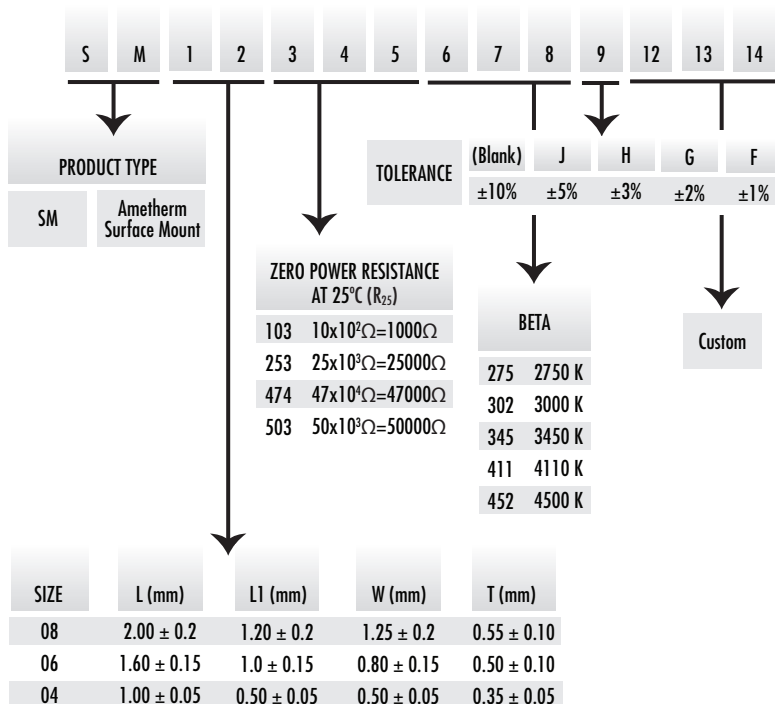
S M 1 2 3 4 5 6 7 8 9 12 13 14

PRODUCT TYPE

| SM | Ametherm Surface Mount |
|---|---|

| TOLERANCE | (Blank) | J | H | G | F |
|---|---|---|---|---|---|
| | ±10% | ±5% | ±3% | ±2% | ±1% |

ZERO POWER RESISTANCE AT 25°C ($R_{25}$)

| 103 | $10x10^2\Omega=1000\Omega$ |
|---|---|
| 253 | $25x10^3\Omega=25000\Omega$ |
| 474 | $47x10^4\Omega=47000\Omega$ |
| 503 | $50x10^3\Omega=50000\Omega$ |

BETA

| 275 | 2750 K |
|---|---|
| 302 | 3000 K |
| 345 | 3450 K |
| 411 | 4110 K |
| 452 | 4500 K |

Custom

| SIZE | L (mm) | L1 (mm) | W (mm) | T (mm) |
|---|---|---|---|---|
| 08 | 2.00 ± 0.2 | 1.20 ± 0.2 | 1.25 ± 0.2 | 0.55 ± 0.10 |
| 06 | 1.60 ± 0.15 | 1.0 ± 0.15 | 0.80 ± 0.15 | 0.50 ± 0.10 |
| 04 | 1.00 ± 0.05 | 0.50 ± 0.05 | 0.50 ± 0.05 | 0.35 ± 0.05 |